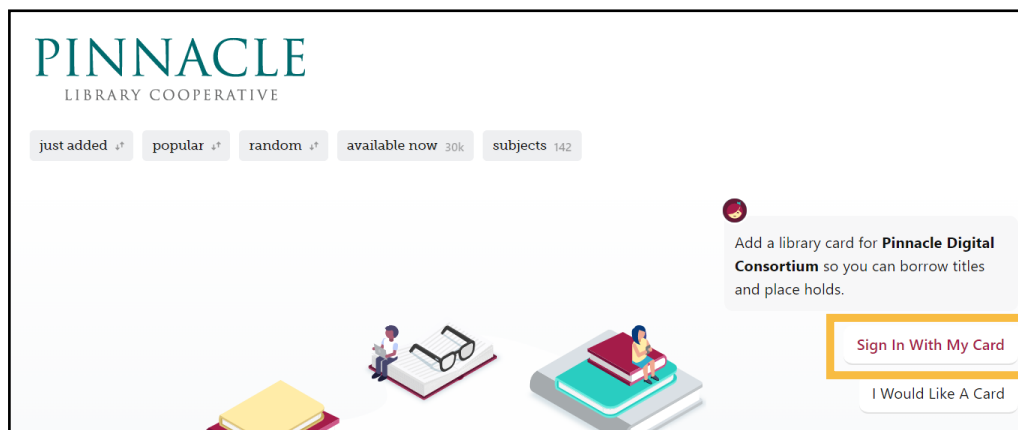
PINNACLE
LIBRARY COOPERATIVE

just added ⇅ popular ⇅ random ⇅ available now 30k subjects 142

Add a library card for **Pinnacle Digital Consortium** so you can borrow titles and place holds.

Sign In With My Card

I Would Like A Card